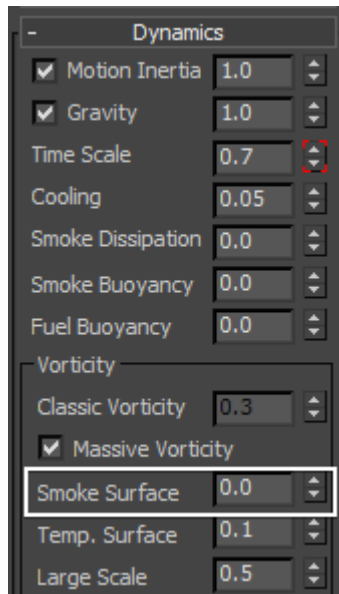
- Dynamics

Motion Inertia 1.0

Gravity 1.0

Time Scale 0.7

Cooling 0.05

Smoke Dissipation 0.0

Smoke Buoyancy 0.0

Fuel Buoyancy 0.0

Vorticity

Classic Vorticity 0.3

Massive Vorticity

Smoke Surface 0.0

Temp. Surface 0.1

Large Scale 0.5